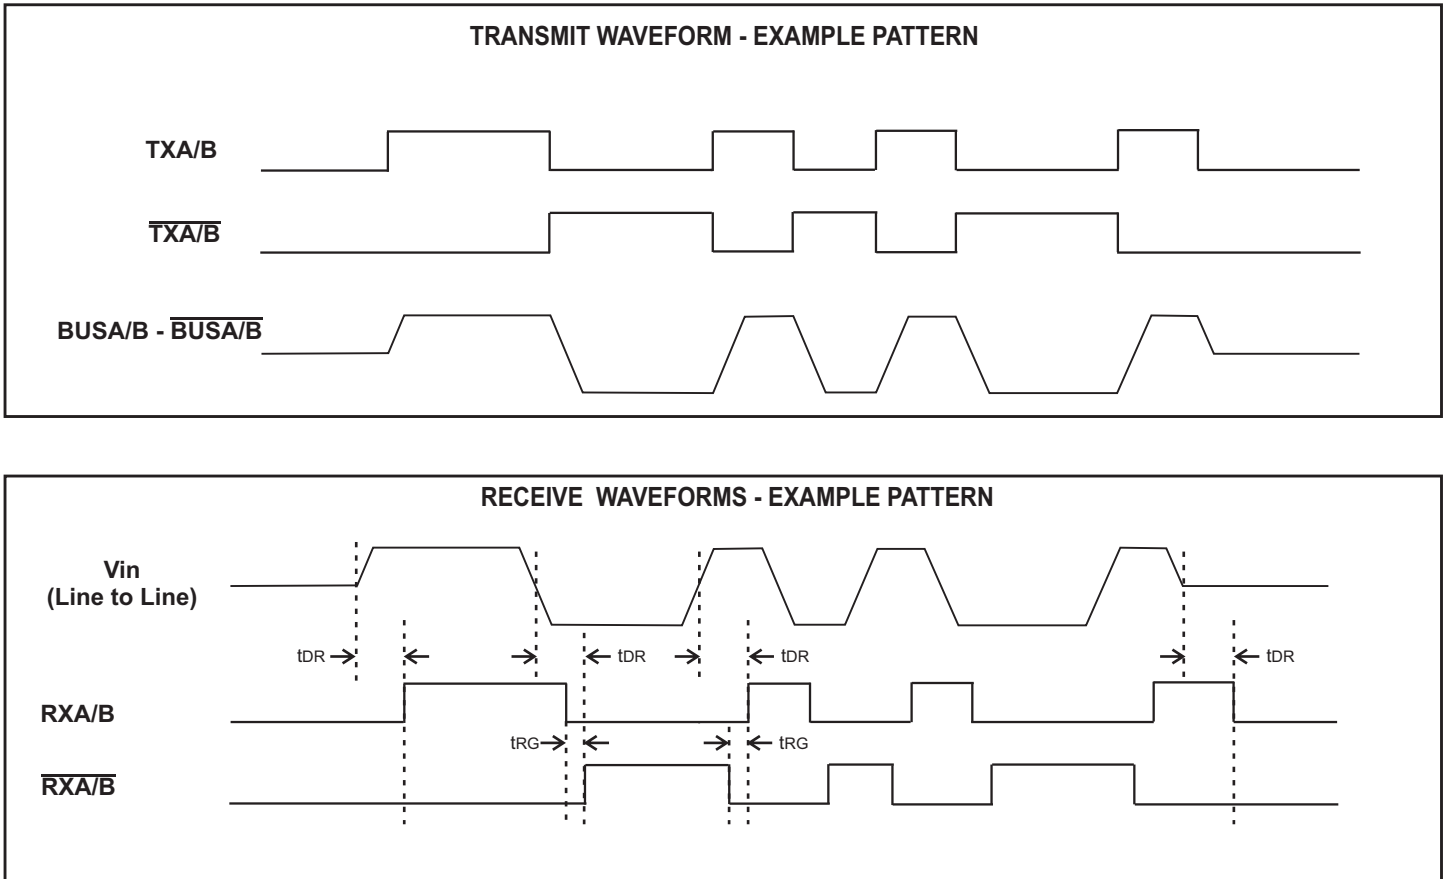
TRANSMIT WAVEFORM - EXAMPLE PATTERN

TXA/B

$\overline{TXA/B}$

BUSA/B - $\overline{BUSA/B}$

RECEIVE WAVEFORMS - EXAMPLE PATTERN

Vin
(Line to Line)

tDR

tDR

tDR

tDR

RXA/B

tRG

tRG

$\overline{RXA/B}$